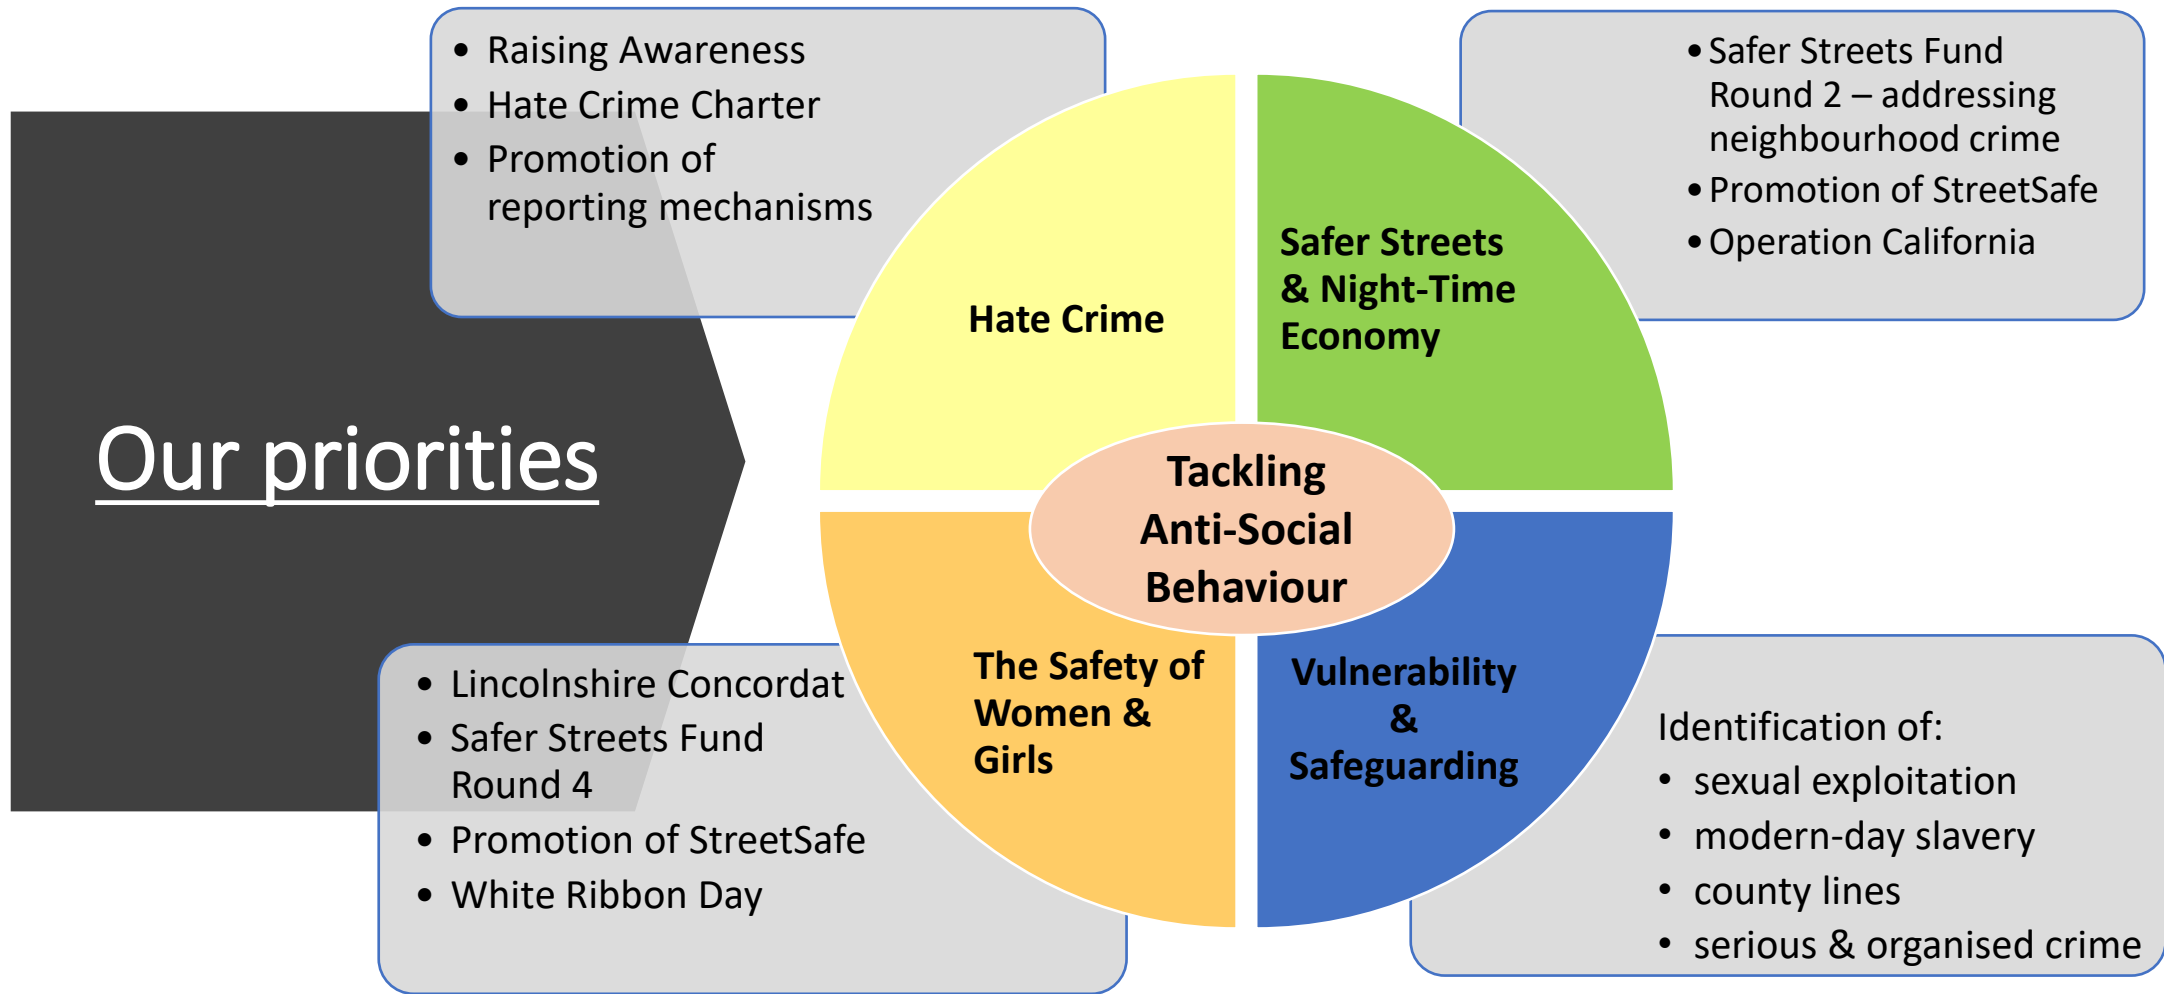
Our priorities

- Raising Awareness
- Hate Crime Charter
- Promotion of reporting mechanisms

Hate Crime

Safer Streets & Night-Time Economy

- Safer Streets Fund Round 2 – addressing neighbourhood crime
- Promotion of StreetSafe
- Operation California

Tackling Anti-Social Behaviour

- Lincolnshire Concordat
- Safer Streets Fund Round 4
- Promotion of StreetSafe
- White Ribbon Day

The Safety of Women & Girls

Vulnerability & Safeguarding

Identification of:
- sexual exploitation
- modern-day slavery
- county lines
- serious & organised crime